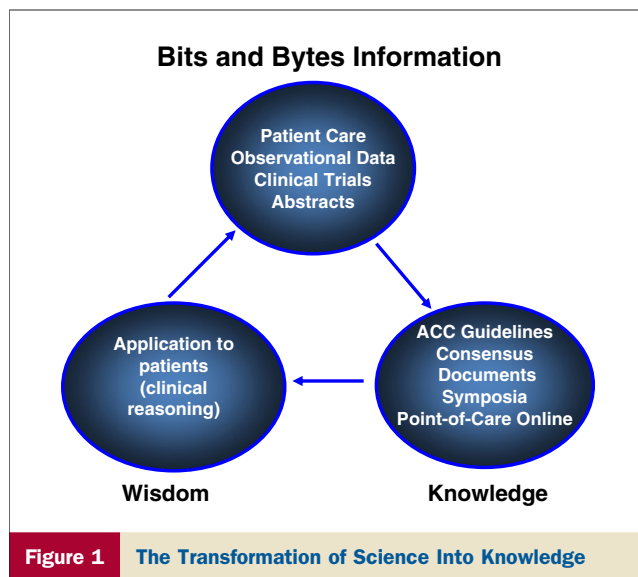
Bits and Bytes Information

Patient Care
Observational Data
Clinical Trials
Abstracts

ACC Guidelines
Consensus
Documents
Symposia
Point-of-Care Online

Application to patients (clinical reasoning)

Wisdom

Knowledge

Figure 1 The Transformation of Science Into Knowledge